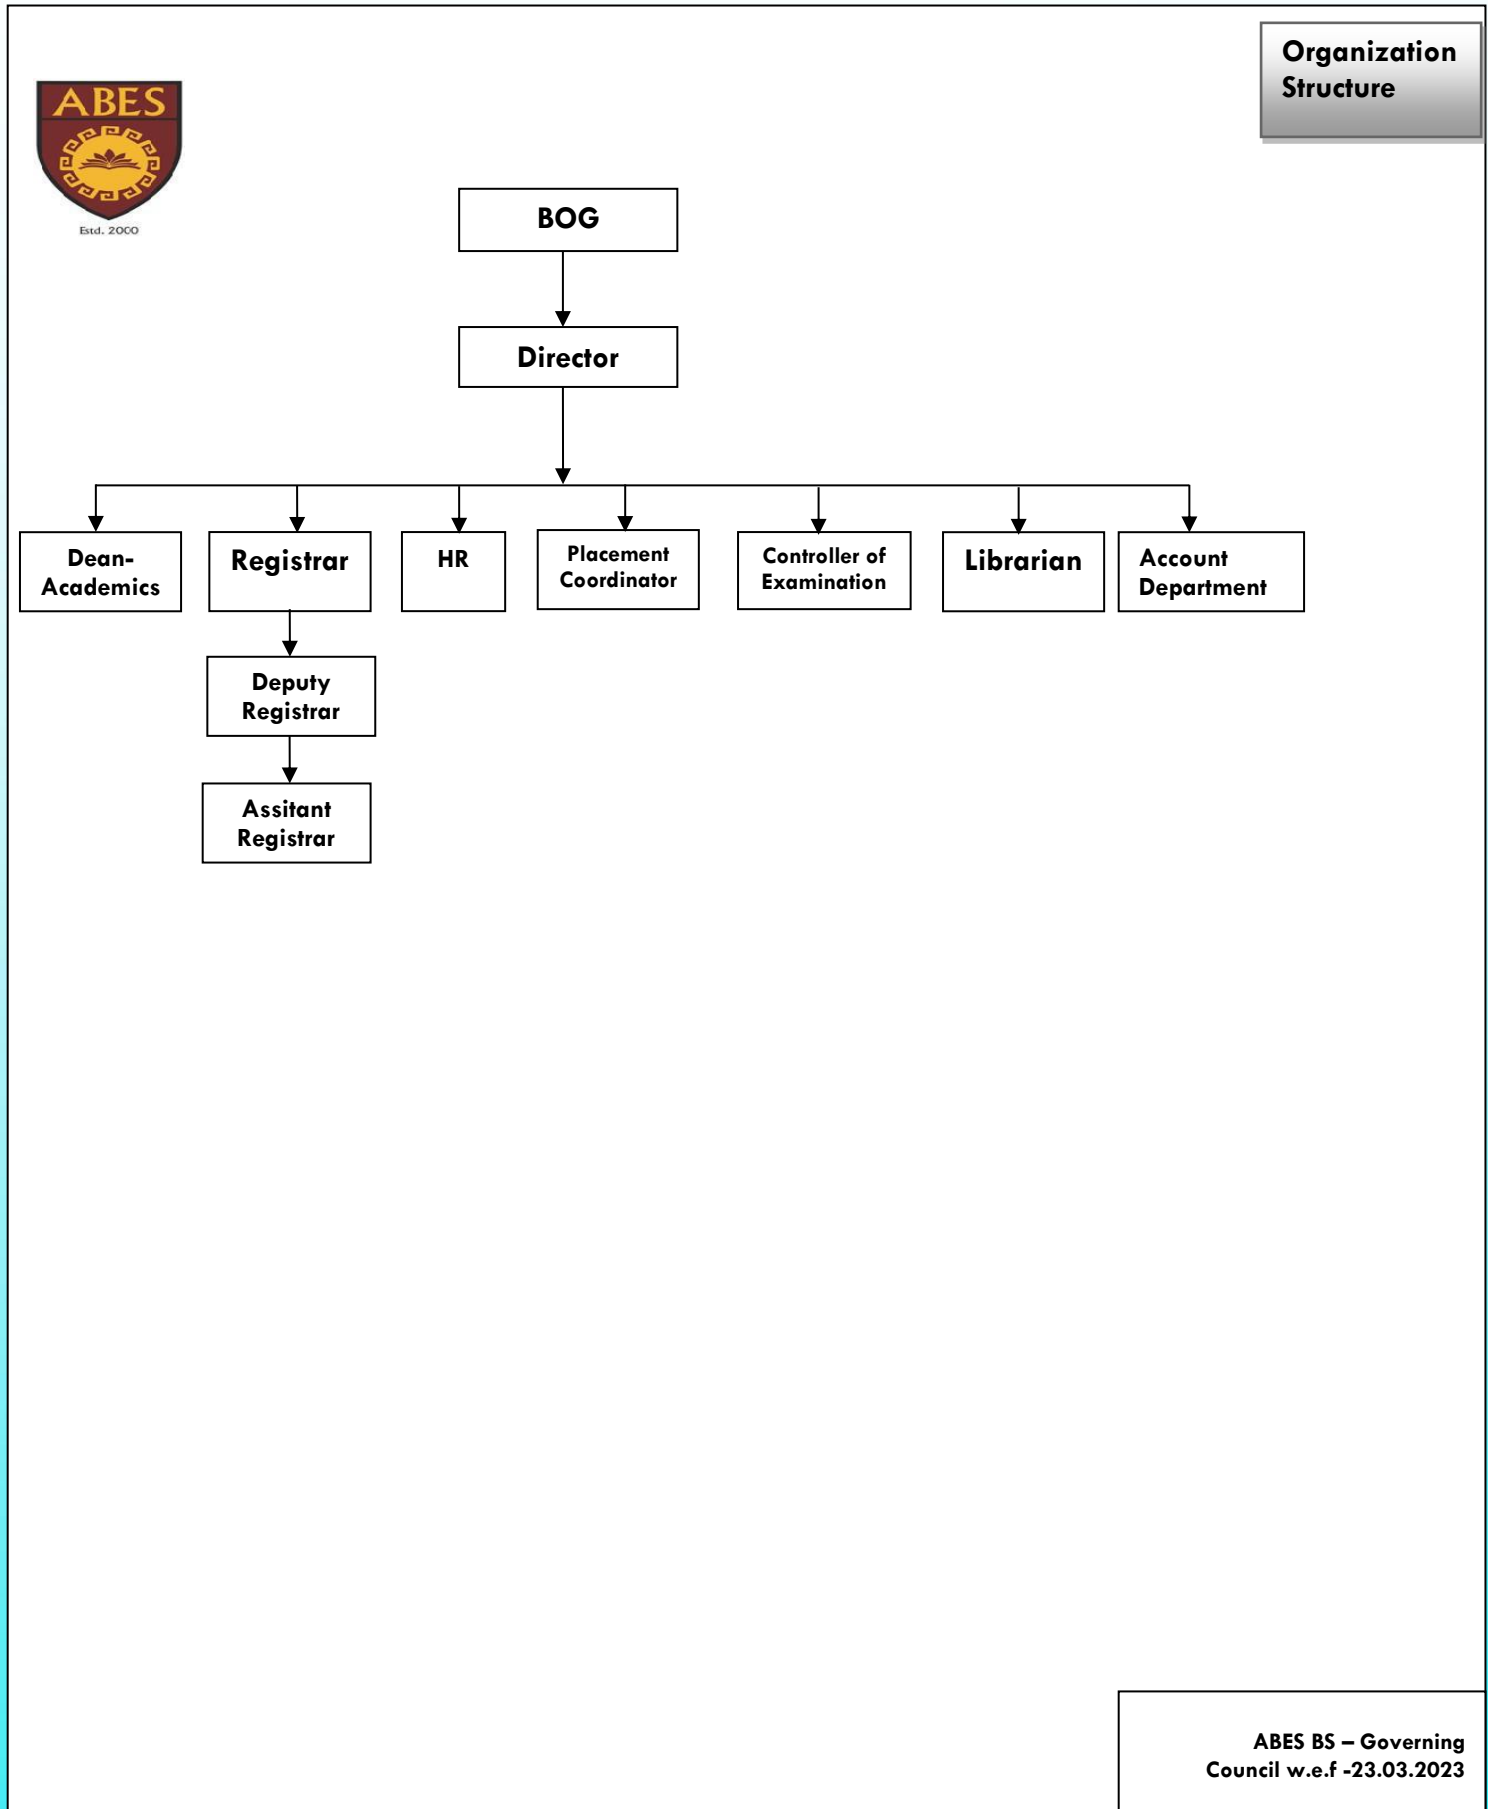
ABES
Estd. 2000

Organization Structure

BOG

Director

Dean-Academics

Registrar

Deputy Registrar

Assitant Registrar

HR

Placement Coordinator

Controller of Examination

Librarian

Account Department

ABES BS – Governing Council w.e.f -23.03.2023